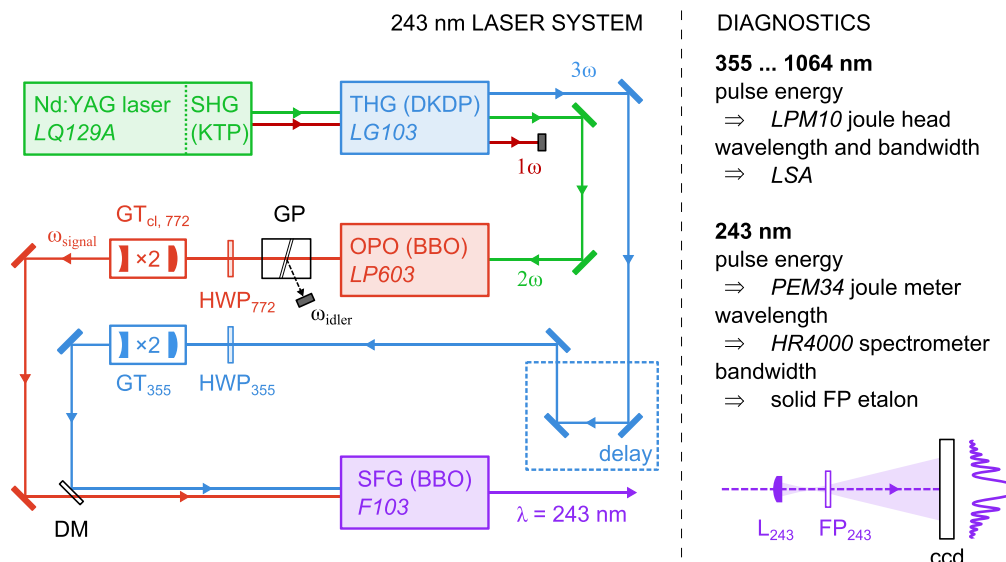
243 nm LASER SYSTEM

DIAGNOSTICS

Nd:YAG laser
LQ129A

SHG
(KTP)

THG (DKDP)
LG103

3ω

1ω

$GT_{cl,\ 772}$

GP

$\omega_{signal}$

×2

$HWP_{772}$

$\omega_{idler}$

OPO (BBO)
LP603

2ω

×2

$GT_{355}$

$HWP_{355}$

delay

DM

SFG (BBO)
F103

λ = 243 nm

**355 ... 1064 nm**
pulse energy
⇒ *LPM10* joule head
wavelength and bandwidth
⇒ *LSA*

**243 nm**
pulse energy
⇒ *PEM34* joule meter
wavelength
⇒ *HR4000* spectrometer
bandwidth
⇒ solid FP etalon

$L_{243}$

$FP_{243}$

ccd